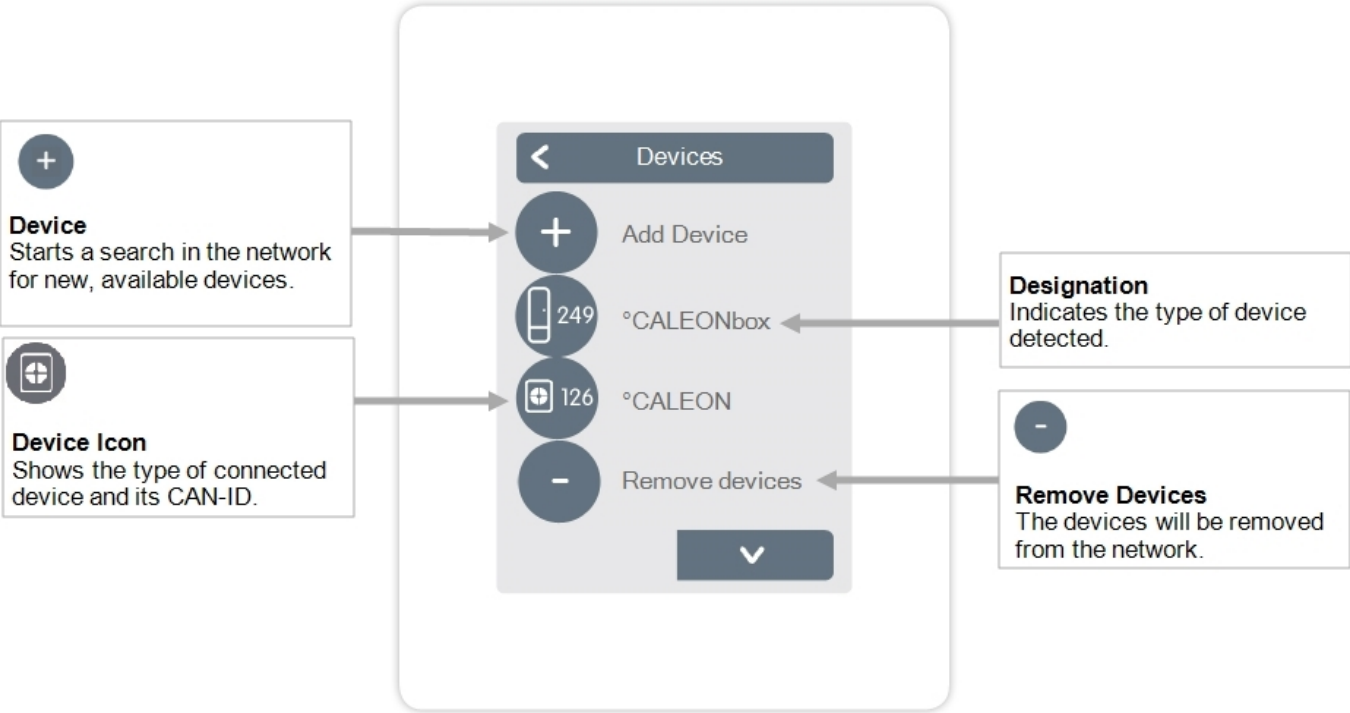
+

**Device**
Starts a search in the network for new, available devices.

**Device Icon**
Shows the type of connected device and its CAN-ID.

Devices

+ Add Device

249 °CALEONbox

126 °CALEON

- Remove devices

**Designation**
Indicates the type of device detected.

-

**Remove Devices**
The devices will be removed from the network.